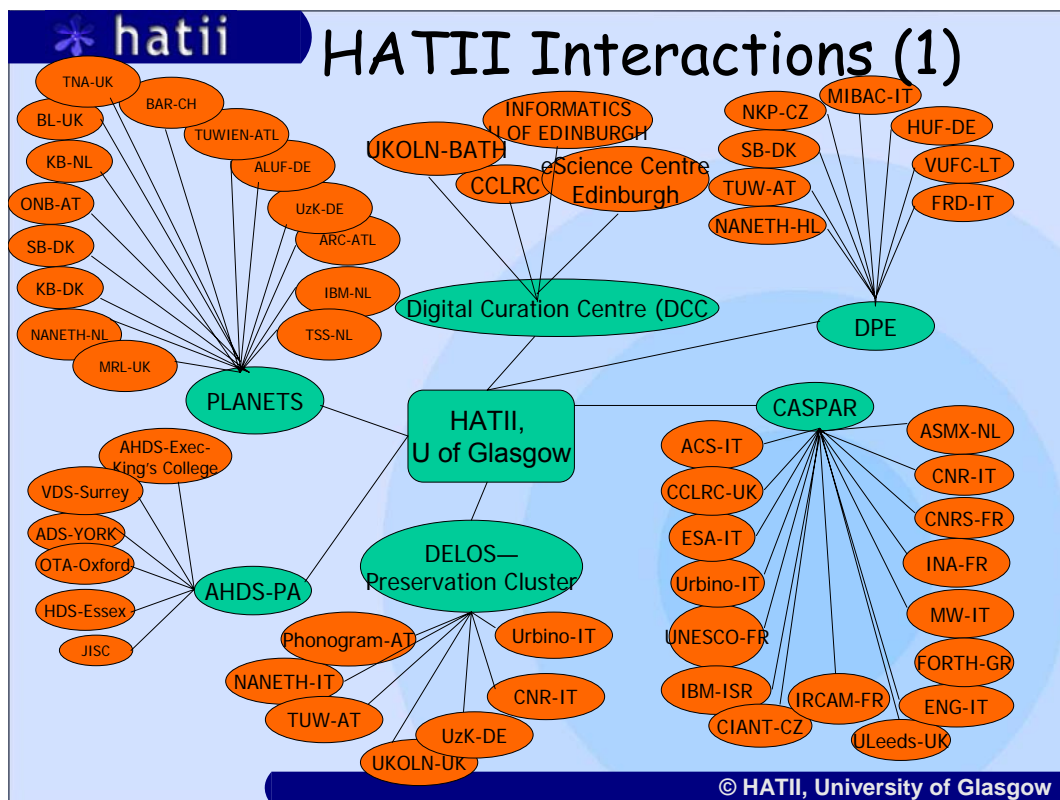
hatii

HATII Interactions (1)

TNA-UK
BAR-CH
BL-UK
TUWIEN-ATL
KB-NL
ALUF-DE
ONB-AT
UzK-DE
SB-DK
ARC-ATL
KB-DK
IBM-NL
NANETH-NL
TSS-NL
MRL-UK
PLANETS

INFORMATICS U OF EDINBURGH
UKOLN-BATH
CCLRC
eScience Centre Edinburgh
Digital Curation Centre (DCC

NKP-CZ
MIBAC-IT
HUF-DE
SB-DK
VUFC-LT
TUW-AT
FRD-IT
NANETH-HL
DPE

HATII, U of Glasgow

CASPAR
ACS-IT
ASMX-NL
CNR-IT
CCLRC-UK
CNRS-FR
ESA-IT
INA-FR
Urbino-IT
MW-IT
UNESCO-FR
FORTH-GR
IBM-ISR
IRCAM-FR
ENG-IT
CIANT-CZ
ULeeds-UK

AHDS-Exec-King's College
VDS-Surrey
ADS-YORK
OTA-Oxford
HDS-Essex
JISC
AHDS-PA

DELOS—Preservation Cluster
Phonogram-AT
Urbino-IT
NANETH-IT
CNR-IT
TUW-AT
UzK-DE
UKOLN-Uk

© HATII, University of Glasgow